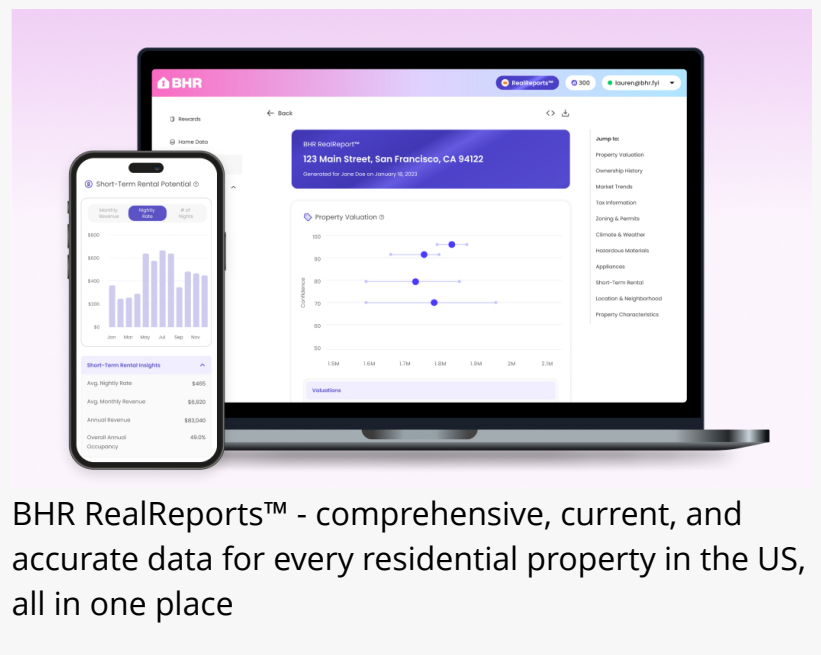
BHR

RealReports™ 300 lauren@bhr.fyi

Rewards

Home Data

← Back

BHR RealReport™

123 Main Street, San Francisco, CA 94122

Generated for Jane Doe on January 18, 2023

Property Valuation

100
90
80
70
60
50

Confidence

1.5M 1.6M 1.7M 1.8M 1.9M 2M 2.1M

Valuations

Jump to:
Property Valuation
Ownership History
Market Trends
Tax Information
Zoning & Permits
Climate & Weather
Hazardous Materials
Appliances
Short-Term Rental
Location & Neighborhood
Property Characteristics

Short-Term Rental Potential

Monthly Revenue | Nightly Rate | # of Nights

$800
$600
$400
$200
$0

Jan Mar May Jul Sep Nov

Short-Term Rental Insights

| | |
|---|---|
| Avg. Nightly Rate | $465 |
| Avg. Monthly Revenue | $6,920 |
| Annual Revenue | $83,040 |
| Overall Annual Occupancy | 49.6% |

BHR RealReports™ - comprehensive, current, and accurate data for every residential property in the US, all in one place